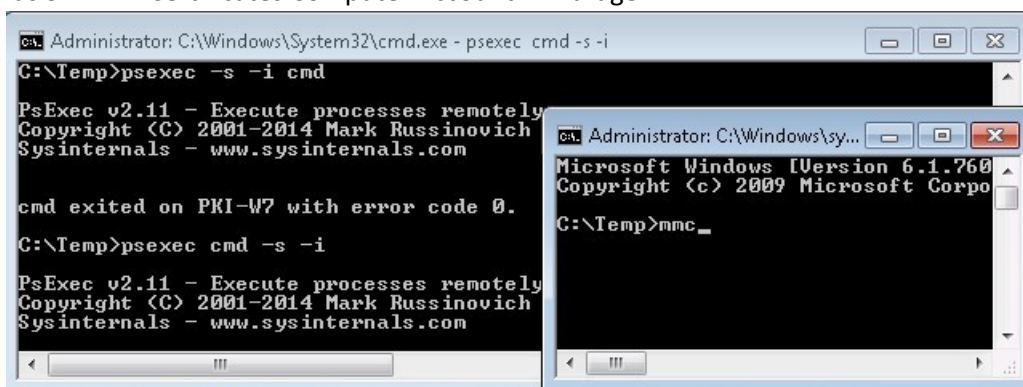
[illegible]

Administrator: C:\Windows\System32\cmd.exe - psexec cmd -s -i

C:\Temp>psexec -s -i cmd

PsExec v2.11 - Execute processes remotely
Copyright (C) 2001-2014 Mark Russinovich
Sysinternals - www.sysinternals.com

cmd exited on PKI-W7 with error code 0.

C:\Temp>psexec cmd -s -i

PsExec v2.11 - Execute processes remotely
Copyright (C) 2001-2014 Mark Russinovich
Sysinternals - www.sysinternals.com

Administrator: C:\Windows\sy...

Microsoft Windows [Version 6.1.760
Copyright (c) 2009 Microsoft Corpo

C:\Temp>mmc_